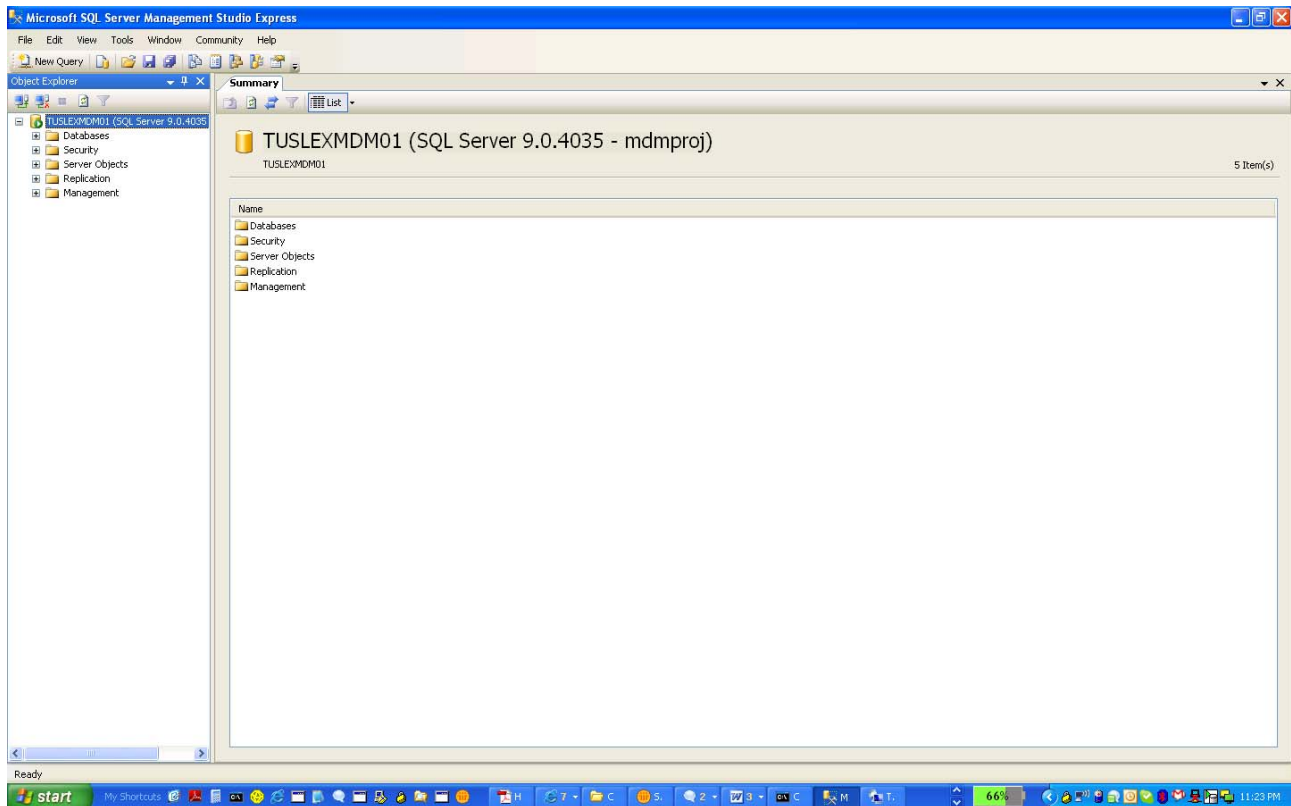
Microsoft SQL Server Management Studio Express

File Edit View Tools Window Community Help

New Query

Object Explorer

TUSLEXMDM01 (SQL Server 9.0.4035
Databases
Security
Server Objects
Replication
Management

Summary

List

TUSLEXMDM01 (SQL Server 9.0.4035 - mdmproj)

TUSLEXMDM01

5 Item(s)

| Name |
|---|
| Databases |
| Security |
| Server Objects |
| Replication |
| Management |

Ready

start My Shortcuts H 7 C S. 2 3 C M T. 66% 11:23 PM